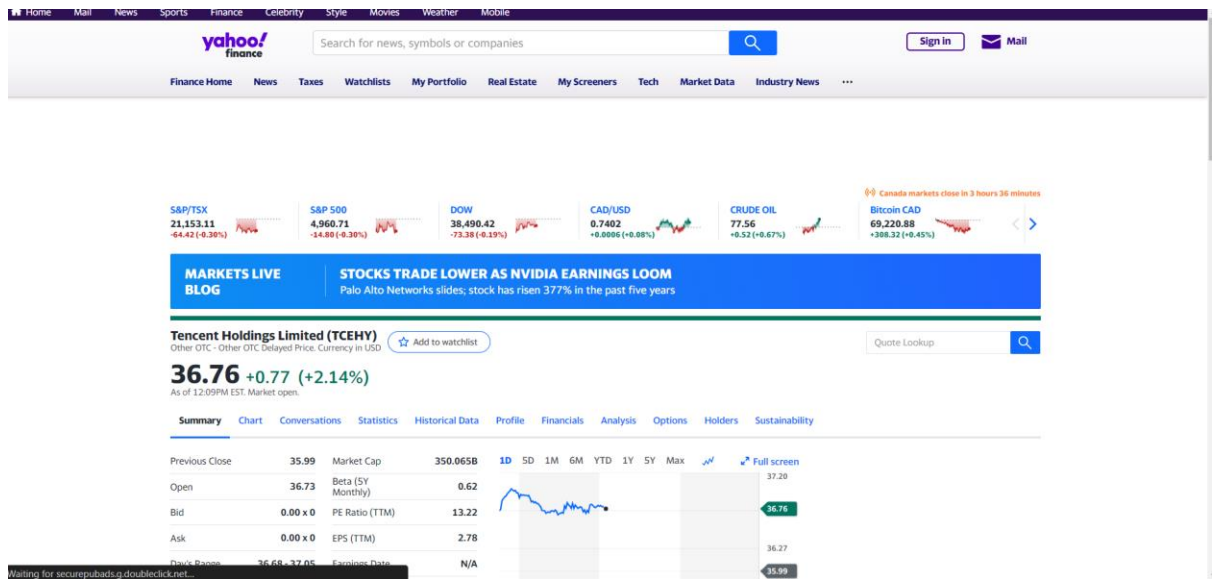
Home Mail News Sports Finance Celebrity Style Movies Weather Mobile

yahoo! finance

Search for news, symbols or companies

Sign in Mail

Finance Home News Taxes Watchlists My Portfolio Real Estate My Screeners Tech Market Data Industry News ···

Canada markets close in 3 hours 36 minutes

S&P/TSX 21,153.11 -64.42 (-0.30%)
S&P 500 4,960.71 -14.80 (-0.30%)
DOW 38,490.42 -73.38 (-0.19%)
CAD/USD 0.7402 +0.0006 (+0.08%)
CRUDE OIL 77.56 +0.52 (+0.67%)
Bitcoin CAD 69,220.88 +308.32 (+0.45%)

MARKETS LIVE BLOG

STOCKS TRADE LOWER AS NVIDIA EARNINGS LOOM
Palo Alto Networks slides; stock has risen 377% in the past five years

Tencent Holdings Limited (TCEHY)
Other OTC - Other OTC Delayed Price. Currency in USD

Add to watchlist

Quote Lookup

36.76 +0.77 (+2.14%)
As of 12:09PM EST. Market open.

Summary Chart Conversations Statistics Historical Data Profile Financials Analysis Options Holders Sustainability

| | | | |
|---|---|---|---|
| Previous Close | 35.99 | Market Cap | 350.065B |
| Open | 36.73 | Beta (5Y Monthly) | 0.62 |
| Bid | 0.00 x 0 | PE Ratio (TTM) | 13.22 |
| Ask | 0.00 x 0 | EPS (TTM) | 2.78 |
| Day's Range | 36.68 - 37.05 | Earnings Date | N/A |

1D 5D 1M 6M YTD 1Y 5Y Max

Full screen

37.20
36.76
36.27
35.99

Waiting for securepubads.g.doubleclick.net...